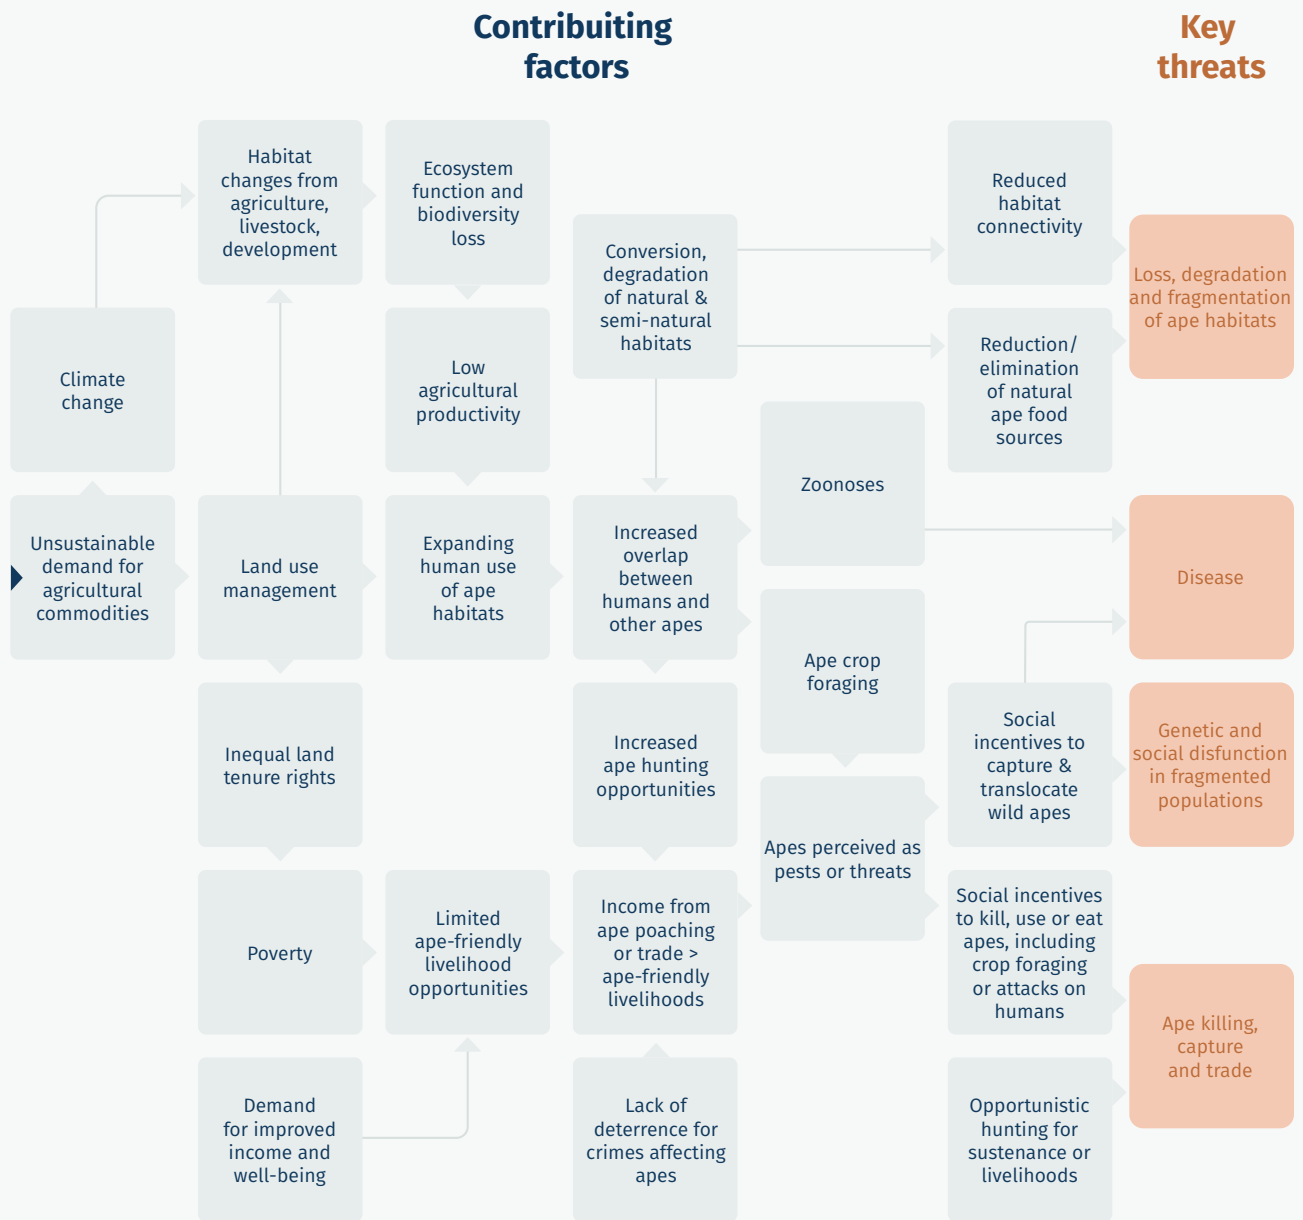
Contribuiting factors

Key threats

Habitat changes from agriculture, livestock, development

Ecosystem function and biodiversity loss

Conversion, degradation of natural & semi-natural habitats

Reduced habitat connectivity

Loss, degradation and fragmentation of ape habitats

Climate change

Low agricultural productivity

Reduction/ elimination of natural ape food sources

Zoonoses

Unsustainable demand for agricultural commodities

Land use management

Expanding human use of ape habitats

Increased overlap between humans and other apes

Disease

Ape crop foraging

Inequal land tenure rights

Increased ape hunting opportunities

Social incentives to capture & translocate wild apes

Genetic and social disfunction in fragmented populations

Apes perceived as pests or threats

Poverty

Limited ape-friendly livelihood opportunities

Income from ape poaching or trade > ape-friendly livelihoods

Social incentives to kill, use or eat apes, including crop foraging or attacks on humans

Ape killing, capture and trade

Demand for improved income and well-being

Lack of deterrence for crimes affecting apes

Opportunistic hunting for sustenance or livelihoods